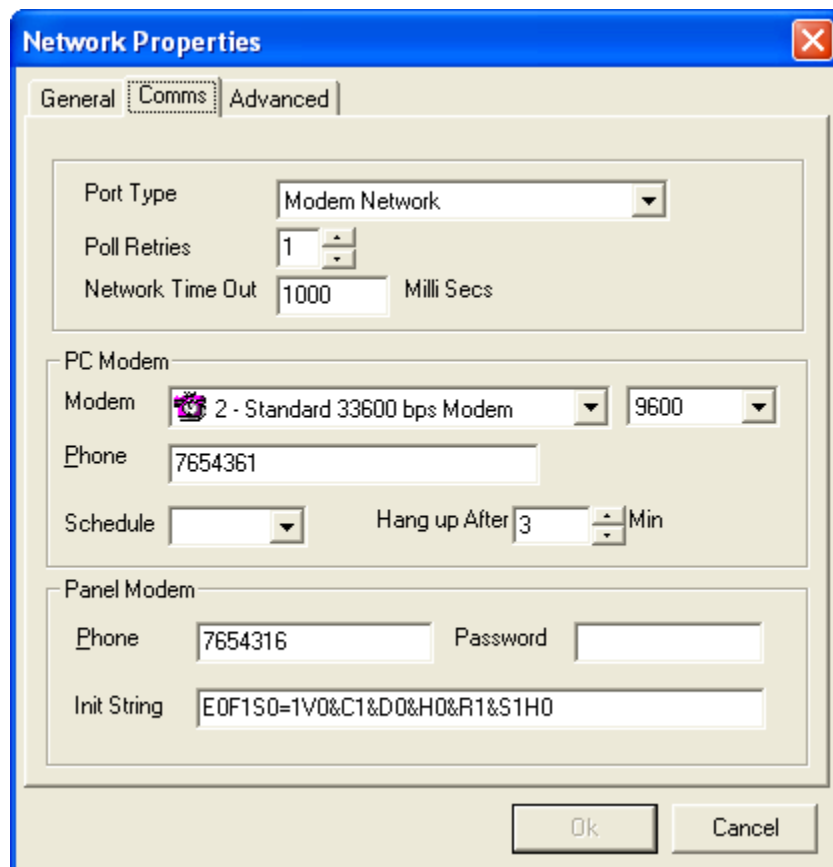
Network Properties

General | Comms | Advanced

Port Type | Modem Network
Poll Retries | 1
Network Time Out | 1000 | Milli Secs

PC Modem
Modem | 2 - Standard 33600 bps Modem | 9600
Phone | 7654361
Schedule | Hang up After | 3 | Min

Panel Modem
Phone | 7654316 | Password
Init String | E0F1S0=1V0&C1&D0&H0&R1&S1H0

Ok | Cancel